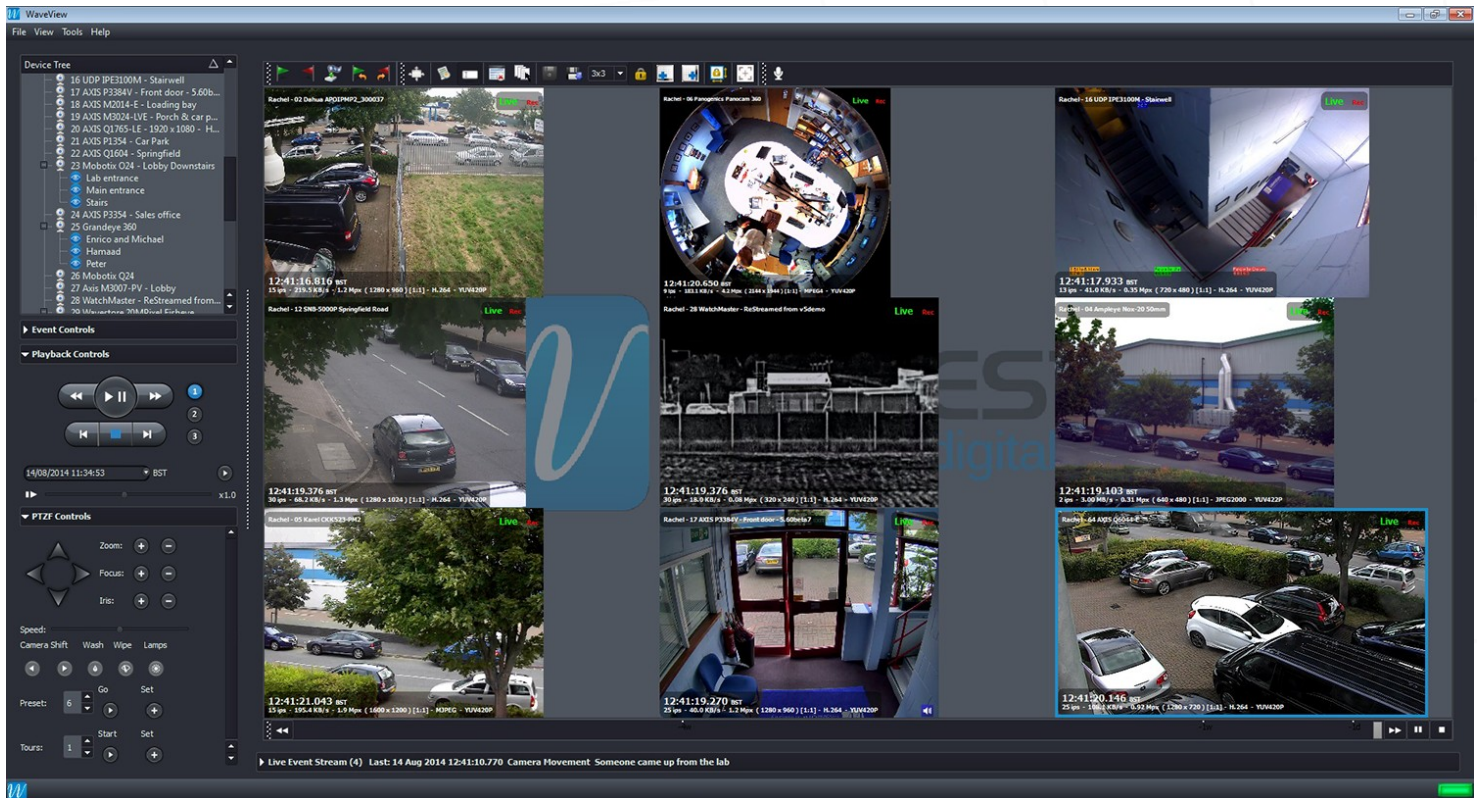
WaveView

File View Tools Help

Device Tree

16 UDP IPE3100M - Stairwell
17 AXIS P3384V - Front door - 5.60b...
18 AXIS M2014-E - Loading bay
19 AXIS M3024-LVE - Porch & car p...
20 AXIS Q1765-LE - 1920 x 1080 - H...
21 AXIS P1354 - Car Park
22 AXIS Q1604 - Springfield
23 Mobotix Q24 - Lobby Downstairs
Lab entrance
Main entrance
Stairs
24 AXIS P3354 - Sales office
25 Grandeye 360
Enrico and Michael
Hamaad
Peter
26 Mobotix Q24
27 Axis M3007-PV - Lobby
28 WatchMaster - ReStreamed from...
29 Wavestore 20MPixel Fisheye

Event Controls

Playback Controls

1
2
3

14/08/2014 11:34:53 BST

x1.0

PTZF Controls

Zoom:
Focus:
Iris:

Speed:

Camera Shift Wash Wipe Lamps

Go Set

Preset: 6

Start Set

Tours: 1

3x3

Rachel - 02 Dahua APOIPMP2_300037
Live Rec
12:41:16.816 BST
15 ips - 219.5 KB/s - 1.2 Mpx ( 1280 x 960 ) [1:1] - H.264 - YUV420P

Rachel - 06 Panogenics Panocam 360
Live Rec
12:41:20.650 BST
9 ips - 1021 KB/s - 4.2 Mpx ( 2144 x 1944 ) [1:1] - MPEG4 - YUV420P

Rachel - 16 UDP IPE3100M - Stairwell
Live Rec
12:41:17.933 BST
13 ips - 41.0 KB/s - 0.35 Mpx ( 720 x 480 ) [1:1] - H.264 - YUV420P

Rachel - 12 SNB-5000P Springfield Road
Live Rec
12:41:19.376 BST
30 ips - 68.2 KB/s - 1.3 Mpx ( 1280 x 1024 ) [1:1] - H.264 - YUV420P

Rachel - 28 WatchMaster - ReStreamed from v5demo
Live Rec
12:41:19.376 BST
30 ips - 18.9 KB/s - 0.08 Mpx ( 320 x 240 ) [1:1] - H.264 - YUV420P

Rachel - 04 Ampleye Nox-20 50mm
Live Rec
12:41:19.103 BST
2 ips - 3.00 MB/s - 0.31 Mpx ( 640 x 480 ) [1:1] - JPEG2000 - YUV422P

digital

Rachel - 05 Karel CKK523-PM2
Live Rec
12:41:21.043 BST
15 ips - 195.4 KB/s - 1.9 Mpx ( 1600 x 1200 ) [1:1] - MJPEG - YUV420P

Rachel - 17 AXIS P3384V - Front door - 5.60beta7
Live Rec
12:41:19.270 BST
25 ips - 40.0 KB/s - 1.2 Mpx ( 1280 x 960 ) [1:1] - H.264 - YUV420P

Rachel - 44 AXIS Q6044-E
Live Rec
12:41:20.146 BST
25 ips - 186.2 KB/s - 0.92 Mpx ( 1280 x 720 ) [1:1] - H.264 - YUV420P

Live Event Stream (4) Last: 14 Aug 2014 12:41:10.770 Camera Movement Someone came up from the lab